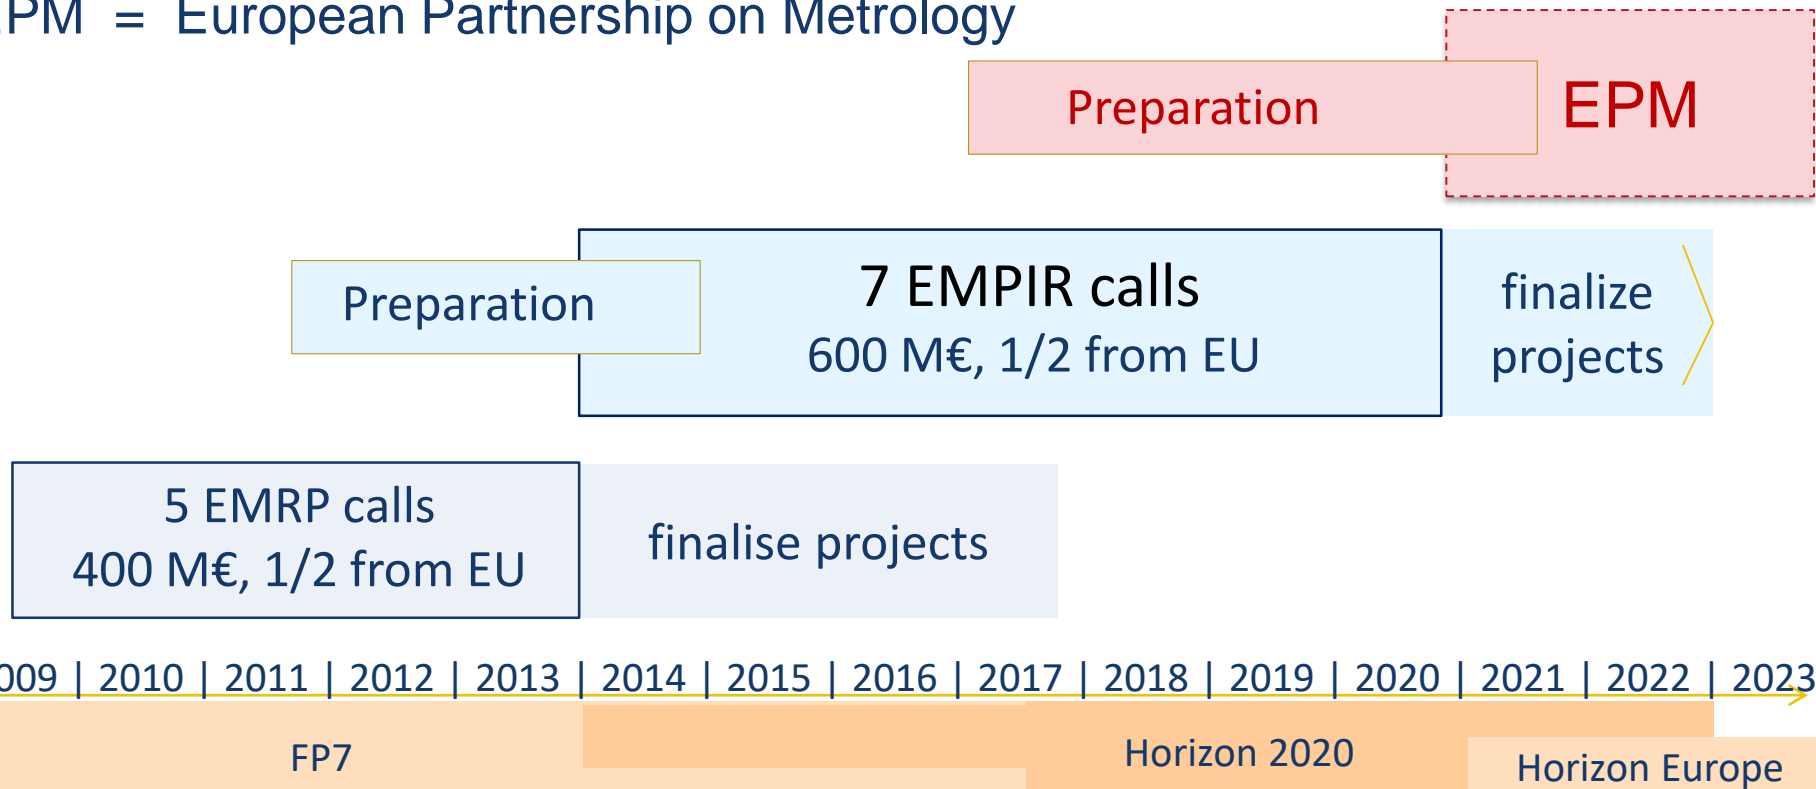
PM = European Partnership on Metrology

Preparation

EPM

Preparation

7 EMPIR calls
600 M€, 1/2 from EU

finalize projects

5 EMRP calls
400 M€, 1/2 from EU

finalise projects

009 | 2010 | 2011 | 2012 | 2013 | 2014 | 2015 | 2016 | 2017 | 2018 | 2019 | 2020 | 2021 | 2022 | 2023

FP7

Horizon 2020

Horizon Europe